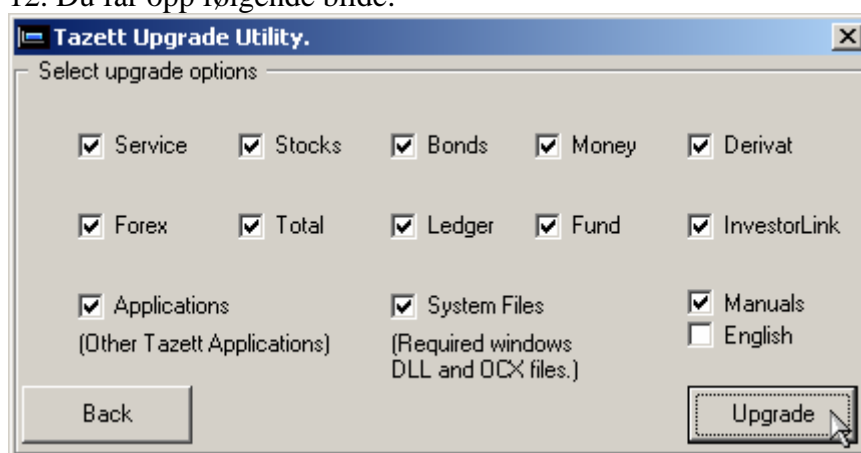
12. Du får opp følgende bilde:

Tazett Upgrade Utility.

×

Select upgrade options

Service
Stocks
Bonds
Money
Derivat

Forex
Total
Ledger
Fund
InvestorLink

Applications
(Other Tazett Applications)

System Files
(Required windows DLL and OCX files.)

Manuals
English

Back

Upgrade